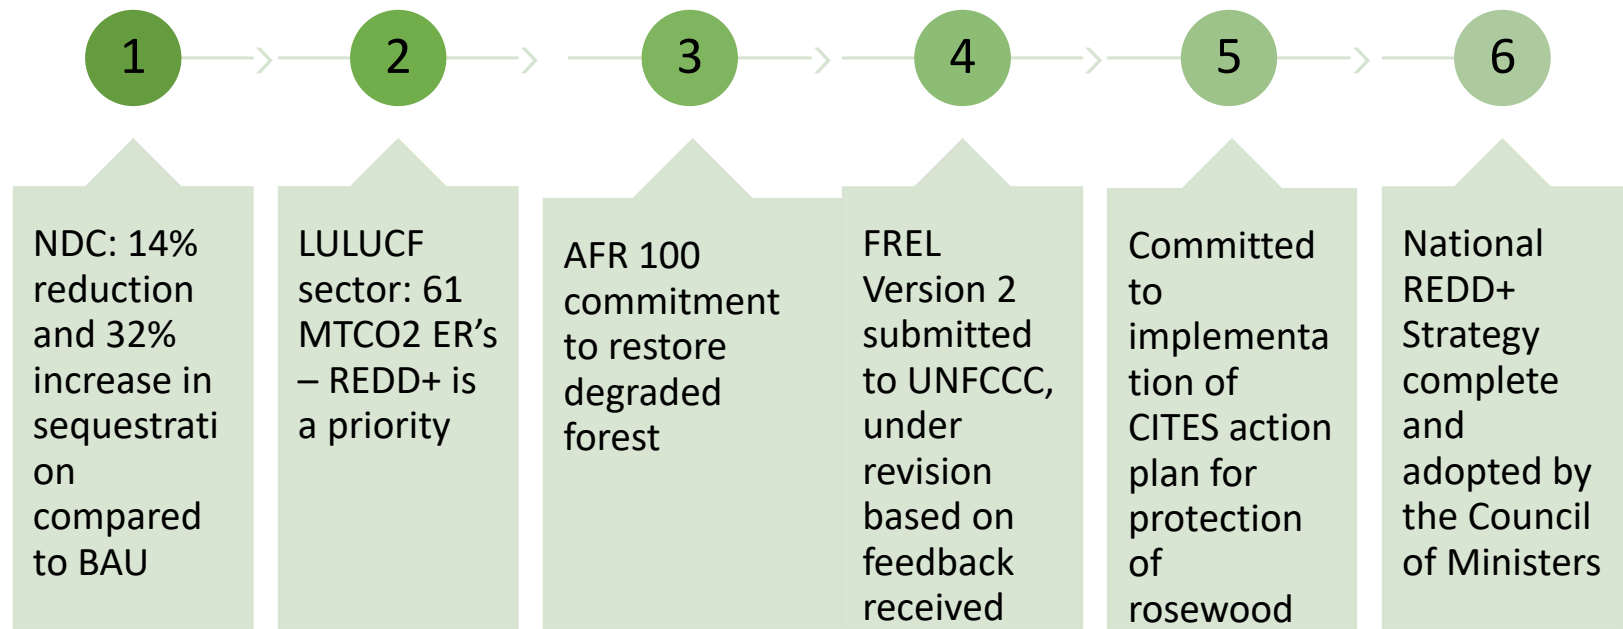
1

NDC: 14% reduction and 32% increase in sequestrati on compared to BAU

2

LULUCF sector: 61 MTCO2 ER’s – REDD+ is a priority

3

AFR 100 commitment to restore degraded forest

4

FREL Version 2 submitted to UNFCCC, under revision based on feedback received

5

Committed to implementa tion of CITES action plan for protection of rosewood

6

National REDD+ Strategy complete and adopted by the Council of Ministers